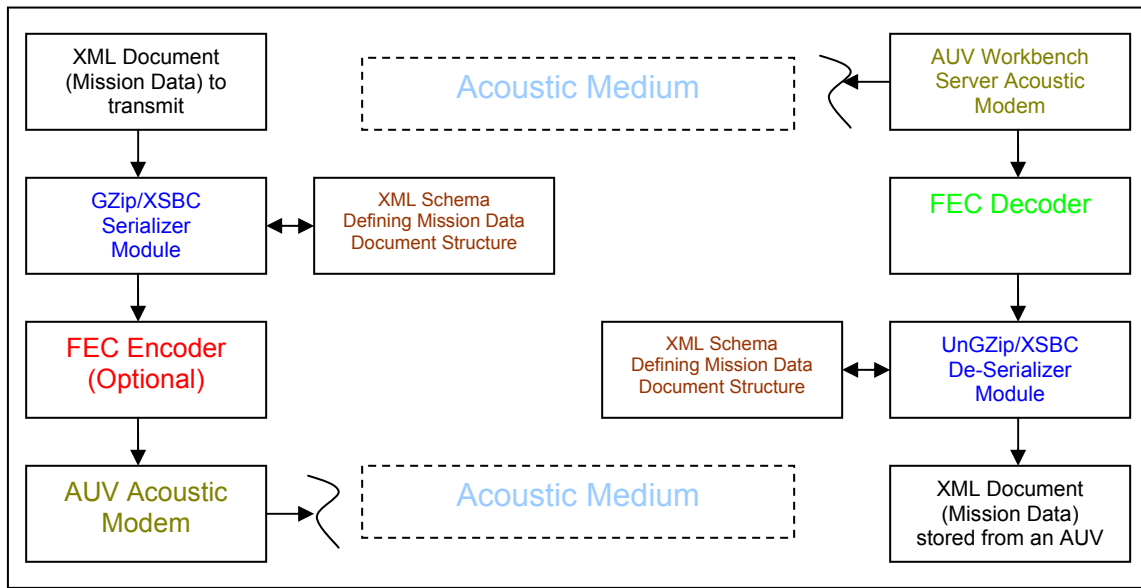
XML Document (Mission Data) to transmit

Acoustic Medium

AUV Workbench Server Acoustic Modem

GZip/XSBC Serializer Module

XML Schema Defining Mission Data Document Structure

FEC Decoder

FEC Encoder (Optional)

XML Schema Defining Mission Data Document Structure

UnGZip/XSBC De-Serializer Module

AUV Acoustic Modem

Acoustic Medium

XML Document (Mission Data) stored from an AUV